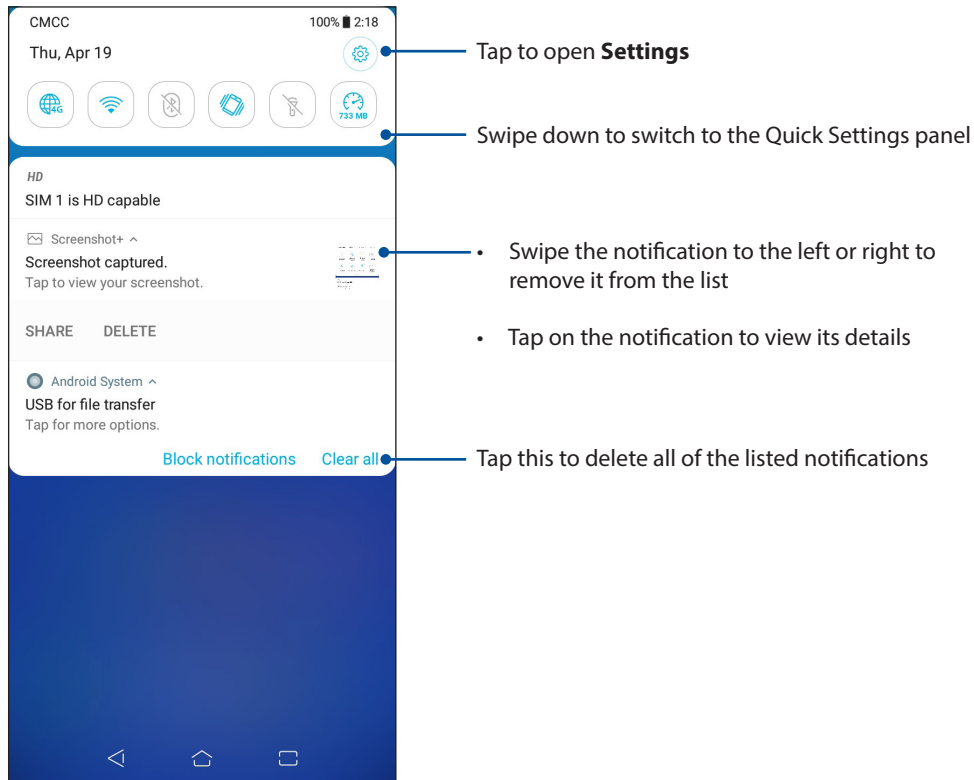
CMCC

100% 2:18

Thu, Apr 19

4G

733 MB

Tap to open **Settings**

Swipe down to switch to the Quick Settings panel

HD

SIM 1 is HD capable

Screenshot+ ^

Screenshot captured.

Tap to view your screenshot.

SHARE DELETE

Android System ^

USB for file transfer

Tap for more options.

Block notifications Clear all

• Swipe the notification to the left or right to remove it from the list

• Tap on the notification to view its details

Tap this to delete all of the listed notifications